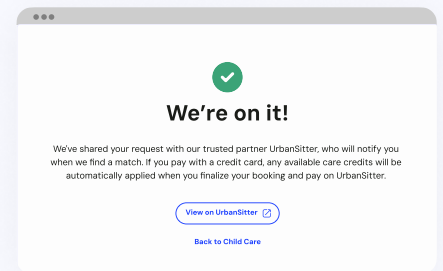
We're on it!

We've shared your request with our trusted partner UrbanSitter, who will notify you when we find a match. If you pay with a credit card, any available care credits will be automatically applied when you finalize your booking and pay on UrbanSitter.

View on UrbanSitter

Back to Child Care